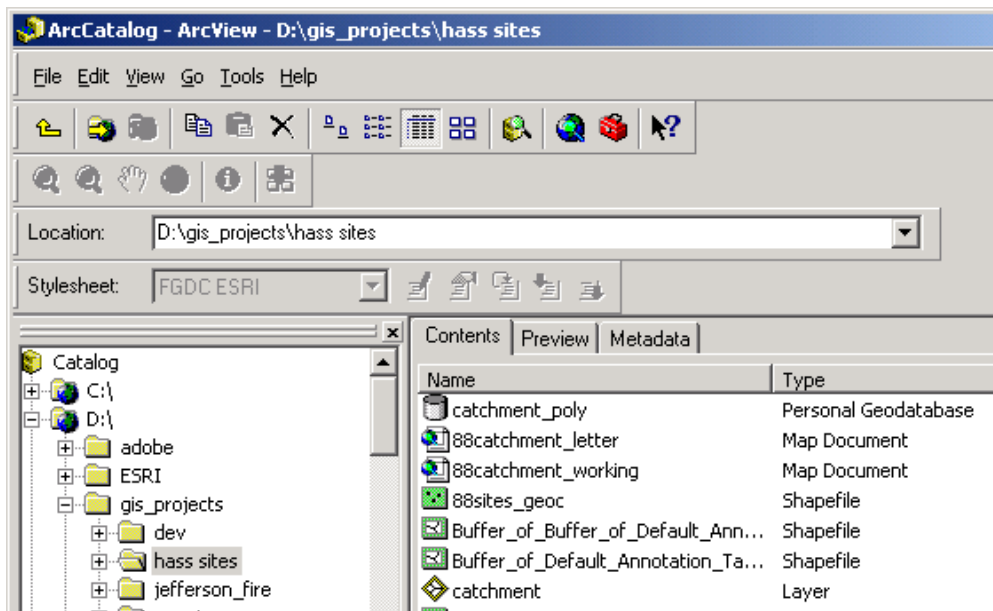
ArcCatalog - ArcView - D:\gis_projects\hass sites

File Edit View Go Tools Help

Location: D:\gis_projects\hass sites

Stylesheet: FGDC ESRI

Catalog
C:\
D:\
adobe
ESRI
gis_projects
dev
hass sites
jefferson_fire

Contents Preview Metadata

| Name | Type |
|---|---|
| catchment_poly | Personal Geodatabase |
| 88catchment_letter | Map Document |
| 88catchment_working | Map Document |
| 88sites_geoc | Shapefile |
| Buffer_of_Buffer_of_Default_Ann... | Shapefile |
| Buffer_of_Default_Annotation_Ta... | Shapefile |
| catchment | Layer |